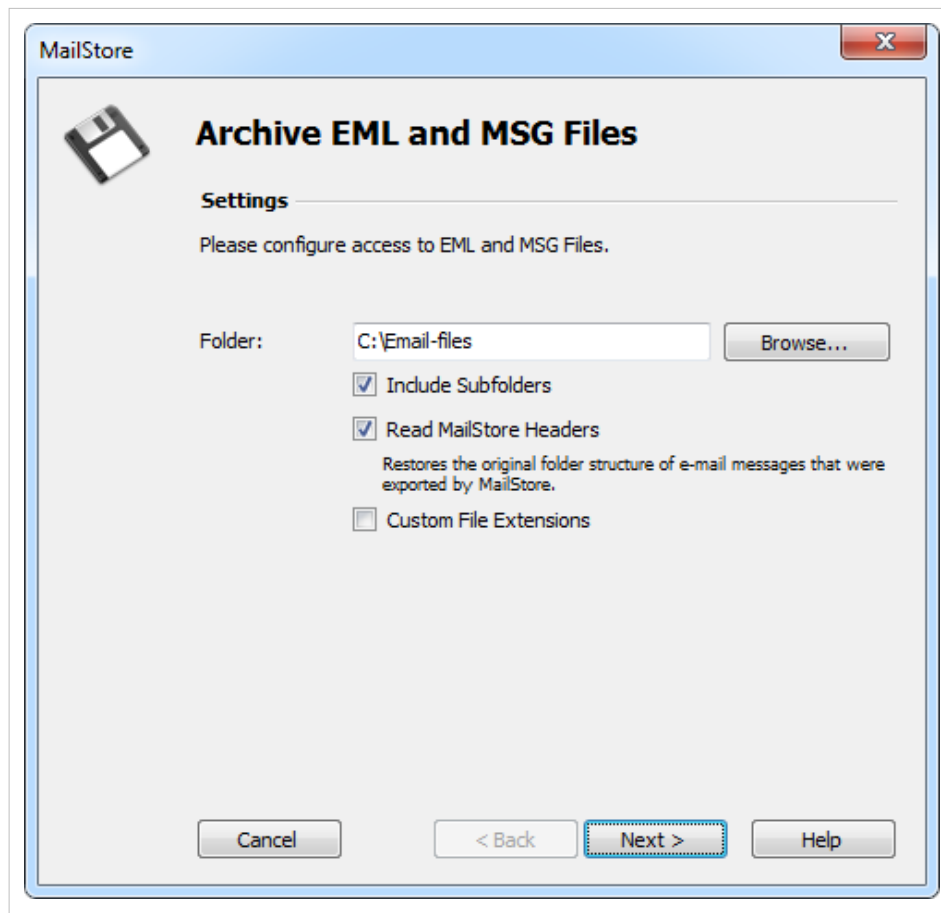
MailStore

Archive EML and MSG Files

Settings

Please configure access to EML and MSG Files.

Folder: C:\Email-files Browse...

Include Subfolders

Read MailStore Headers

Restores the original folder structure of e-mail messages that were exported by MailStore.

Custom File Extensions

Cancel < Back Next > Help